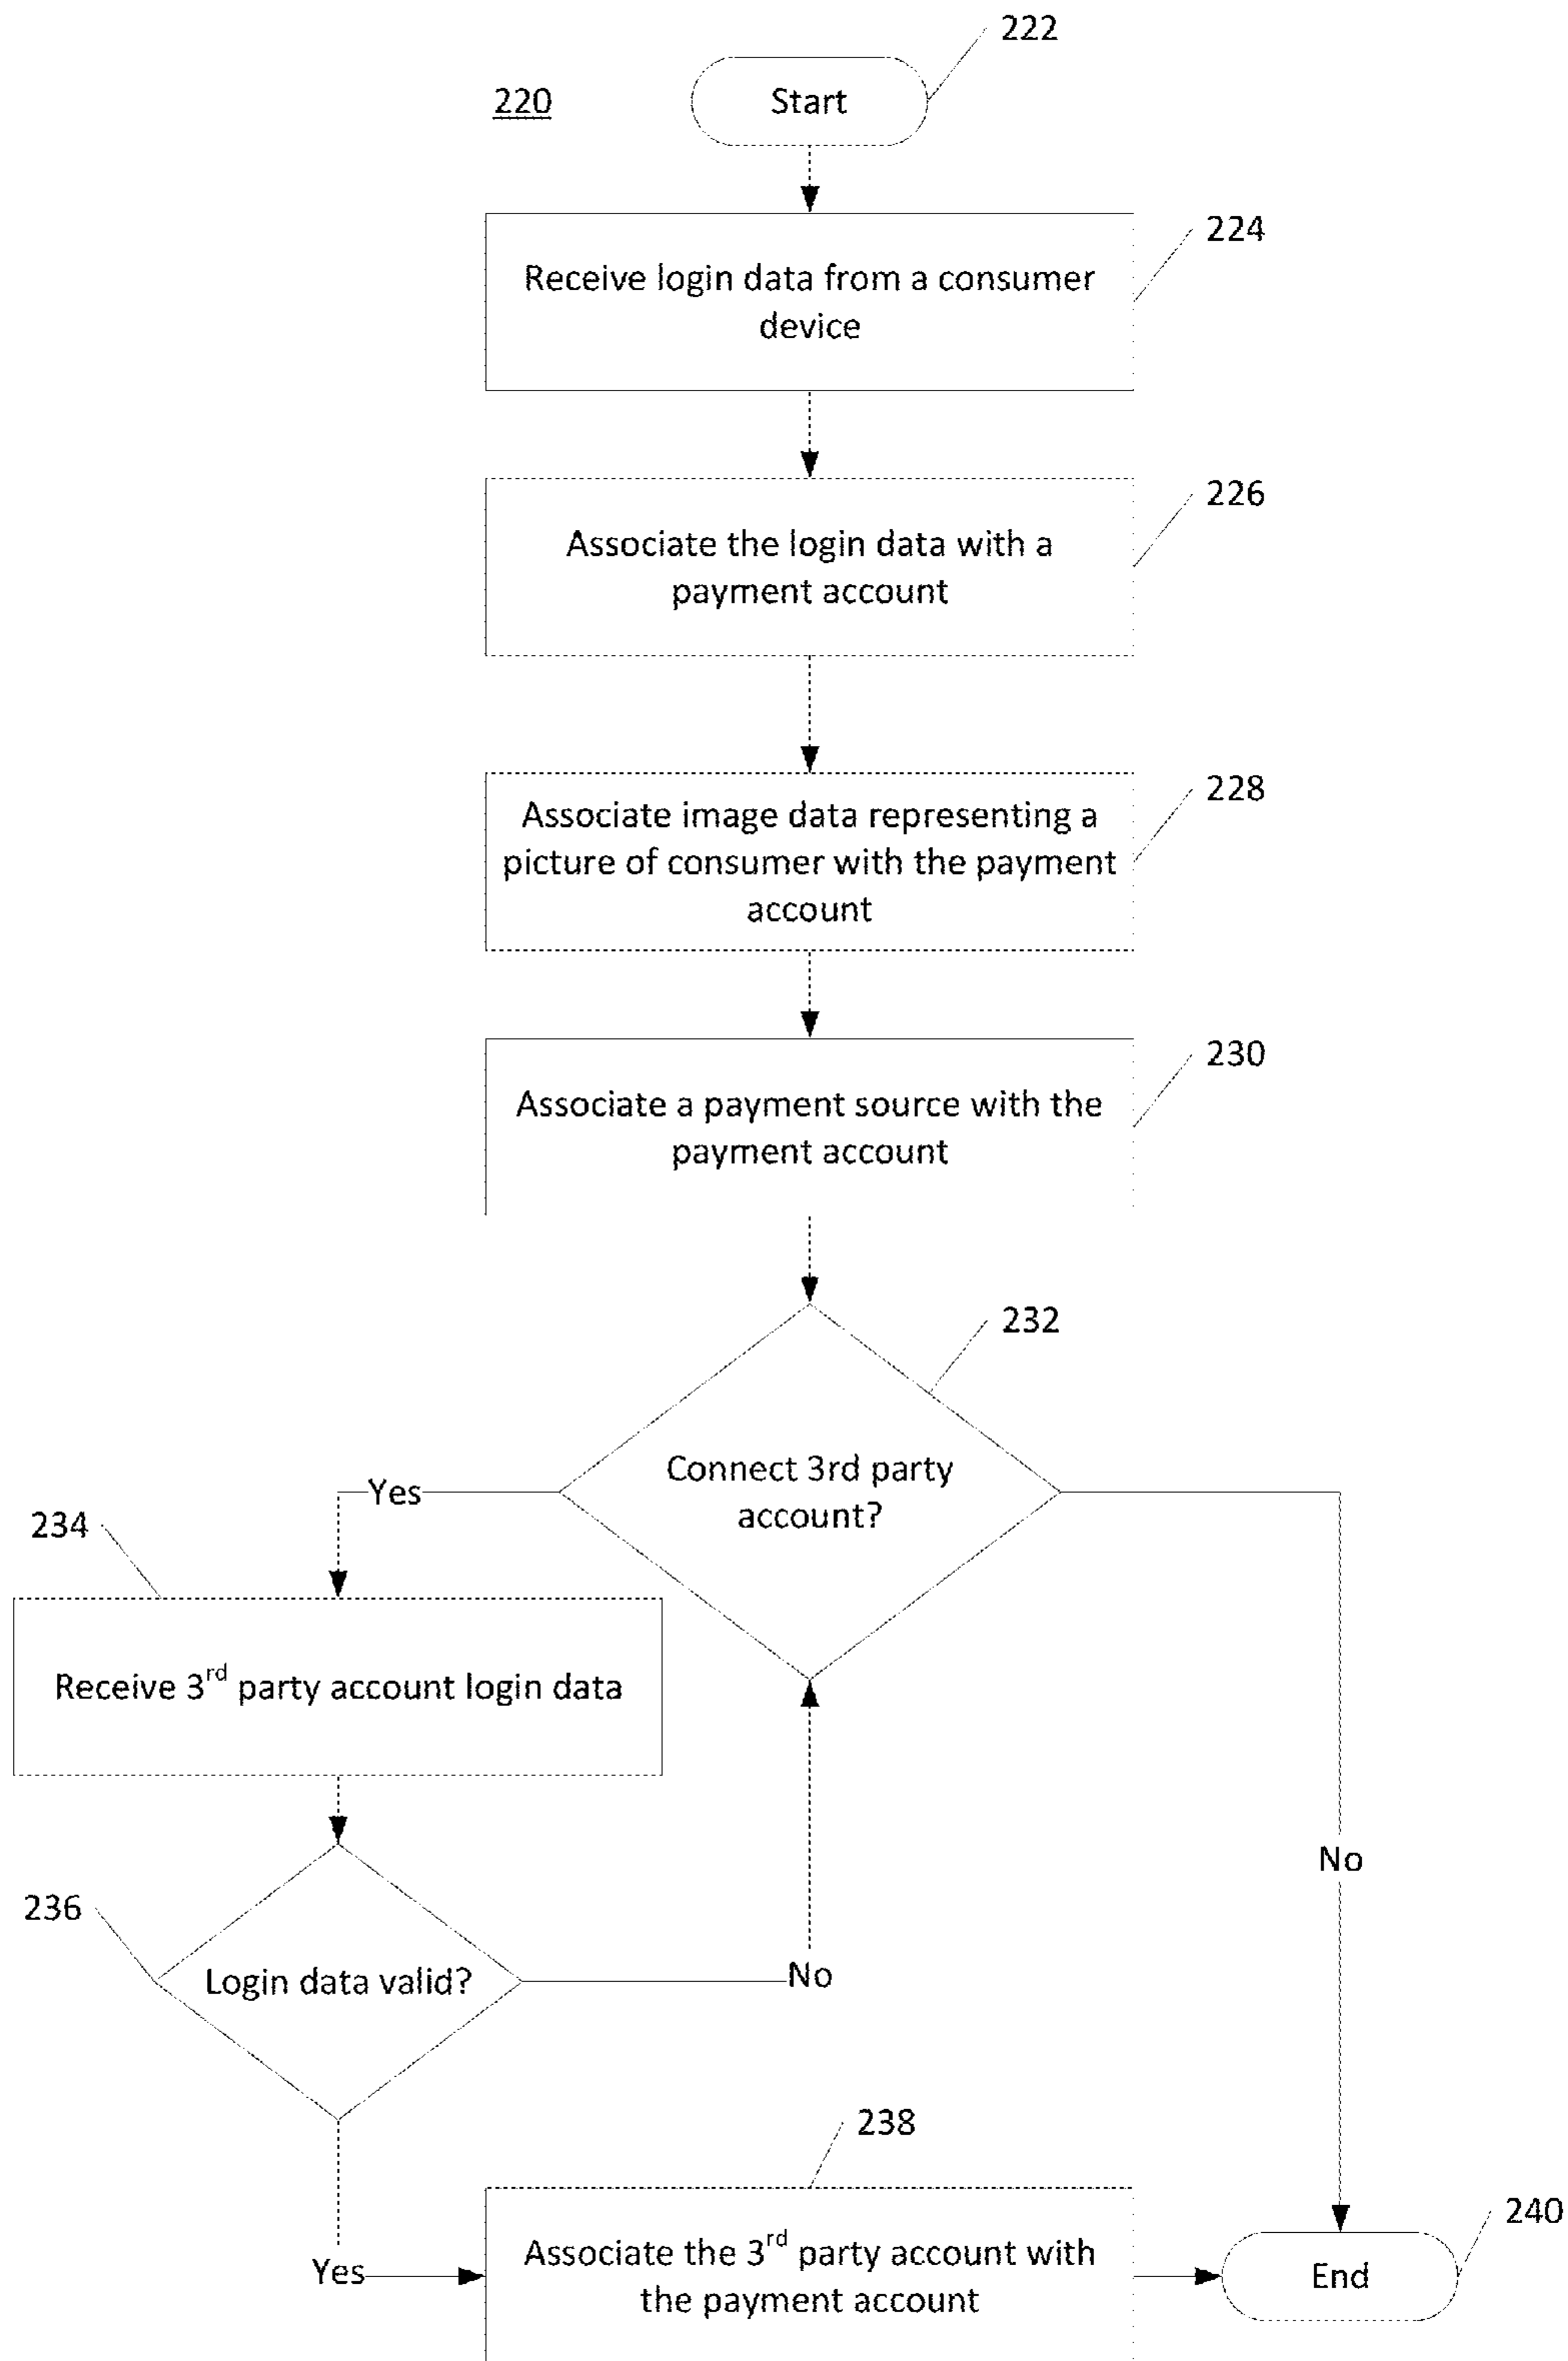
222

220

Start

Receive login data from a consumer device

224

Associate the login data with a payment account

226

Associate image data representing a picture of consumer with the payment account

228

Associate a payment source with the payment account

230

232

Connect 3rd party account?

Yes

234

Receive 3$^{rd}$ party account login data

No

236

Login data valid?

No

238

Yes

Associate the 3$^{rd}$ party account with the payment account

End

240